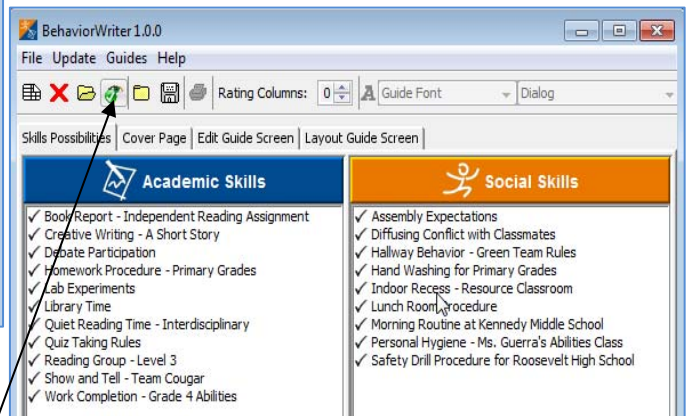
BehaviorWriter 1.0.0

File Update Guides Help

Rating Columns: 0 Guide Font Dialog

Skills Possibilities | Cover Page | Edit Guide Screen | Layout Guide Screen

Academic Skills

✓ Book Report - Independent Reading Assignment
✓ Creative Writing - A Short Story
✓ Debate Participation
✓ Homework Procedure - Primary Grades
✓ Lab Experiments
✓ Library Time
✓ Quiet Reading Time - Interdisciplinary
✓ Quiz Taking Rules
✓ Reading Group - Level 3
✓ Show and Tell - Team Cougar
✓ Work Completion - Grade 4 Abilities

Social Skills

✓ Assembly Expectations
✓ Diffusing Conflict with Classmates
✓ Hallway Behavior - Green Team Rules
✓ Hand Washing for Primary Grades
✓ Indoor Recess - Resource Classroom
✓ Lunch Room Procedure
✓ Morning Routine at Kennedy Middle School
✓ Personal Hygiene - Ms. Guerra's Abilities Class
✓ Safety Drill Procedure for Roosevelt High School